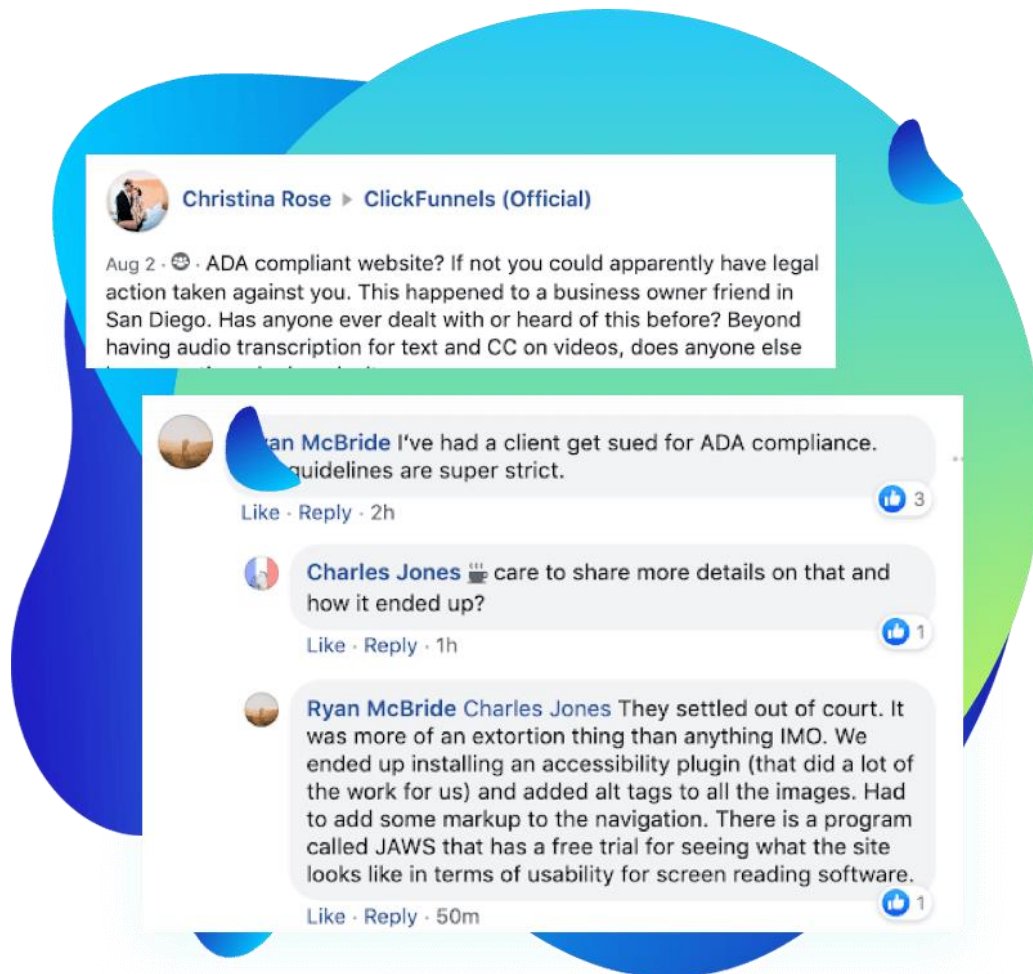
Christina Rose ▸ ClickFunnels (Official)

Aug 2 · ADA compliant website? If not you could apparently have legal action taken against you. This happened to a business owner friend in San Diego. Has anyone ever dealt with or heard of this before? Beyond having audio transcription for text and CC on videos, does anyone else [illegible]

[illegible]an McBride I've had a client get sued for ADA compliance. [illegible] guidelines are super strict.

Like · Reply · 2h

3

Charles Jones care to share more details on that and how it ended up?

Like · Reply · 1h

1

Ryan McBride Charles Jones They settled out of court. It was more of an extortion thing than anything IMO. We ended up installing an accessibility plugin (that did a lot of the work for us) and added alt tags to all the images. Had to add some markup to the navigation. There is a program called JAWS that has a free trial for seeing what the site looks like in terms of usability for screen reading software.

Like · Reply · 50m

1